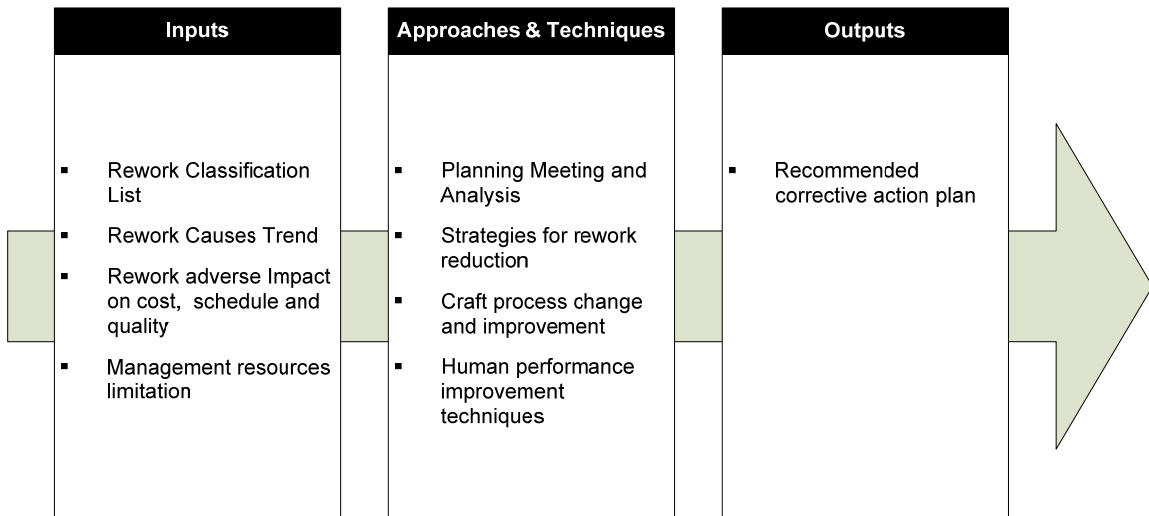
Inputs

- Rework Classification List
- Rework Causes Trend
- Rework adverse Impact on cost, schedule and quality
- Management resources limitation

Approaches & Techniques

- Planning Meeting and Analysis
- Strategies for rework reduction
- Craft process change and improvement
- Human performance improvement techniques

Outputs

- Recommended corrective action plan